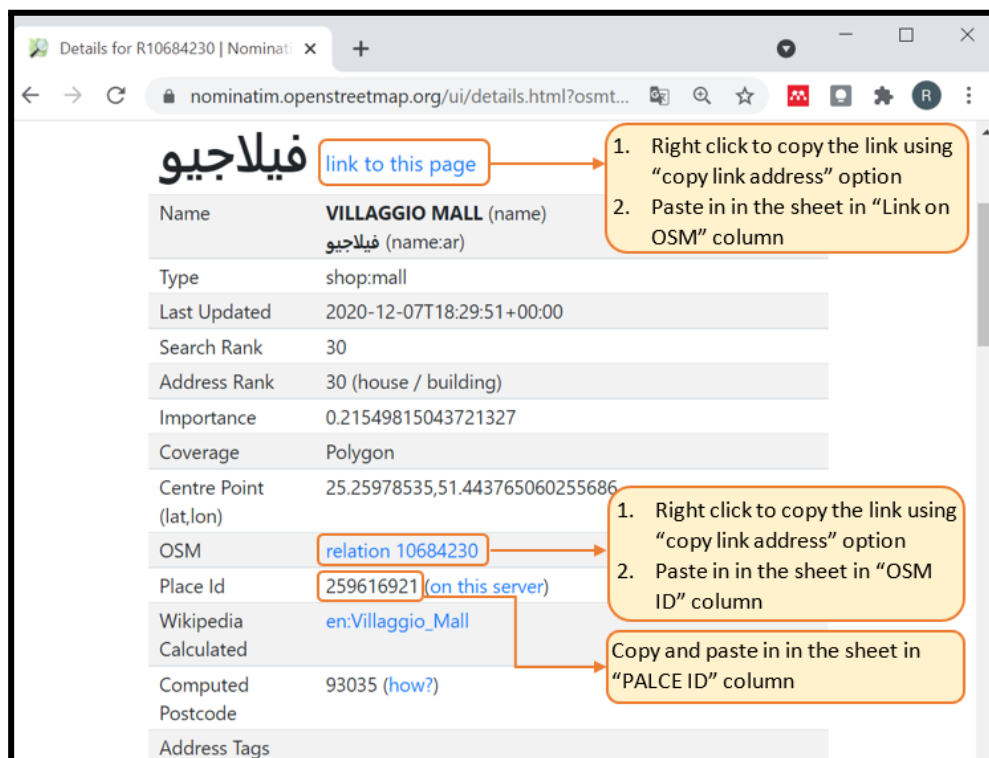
Details for R10684230 | Nominati ×
+
nominatim.openstreetmap.org/ui/details.html?osmt...
R

فيلاجيو link to this page

1. Right click to copy the link using "copy link address" option
2. Paste in in the sheet in "Link on OSM" column

| | |
|---|---|
| Name | VILLAGGIO MALL (name) فيلاجيو (name:ar) |
| Type | shop:mall |
| Last Updated | 2020-12-07T18:29:51+00:00 |
| Search Rank | 30 |
| Address Rank | 30 (house / building) |
| Importance | 0.21549815043721327 |
| Coverage | Polygon |
| Centre Point (lat,lon) | 25.25978535,51.443765060255686 |
| OSM | relation 10684230 |
| Place Id | 259616921 (on this server) |
| Wikipedia Calculated | en:Villaggio_Mall |
| Computed Postcode | 93035 (how?) |
| Address Tags | |

1. Right click to copy the link using "copy link address" option
2. Paste in in the sheet in "OSM ID" column

Copy and paste in in the sheet in "PALCE ID" column